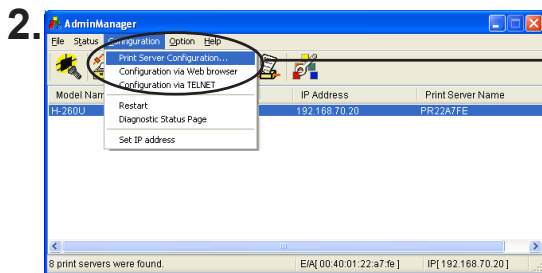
2.

AdminManager

File Status Configuration Option Help

Print Server Configuration...
Configuration via Web browser
Configuration via TELNET
Restart
Diagnostic Status Page
Set IP address

| Model Nam | IP Address | Print Server Name |
|---|---|---|
| H-260U | 192.168.70.20 | PR22A7FE |

8 print servers were found. E/A[ 00:40:01:22:a7:fe ] IP[ 192.168.70.20 ]